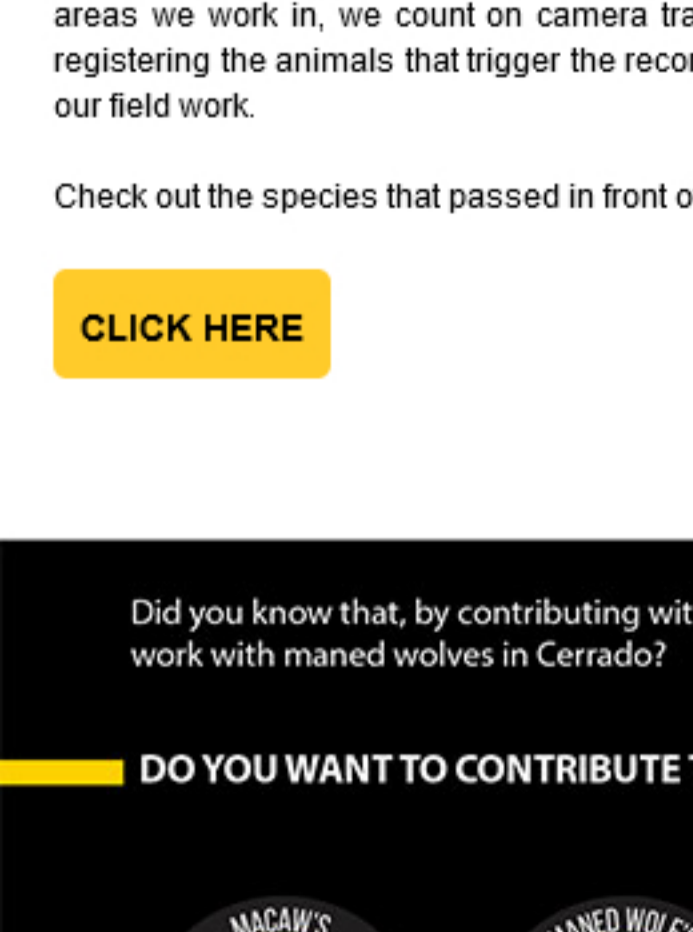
areas we work in, we count on camera tra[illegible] registering the animals that trigger the reco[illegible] our field work.

Check out the species that passed in front o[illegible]

CLICK HERE

Did you know that, by contributing wit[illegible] work with maned wolves in Cerrado?

DO YOU WANT TO CONTRIBUTE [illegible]

MACAW'S

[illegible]NED WOL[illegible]